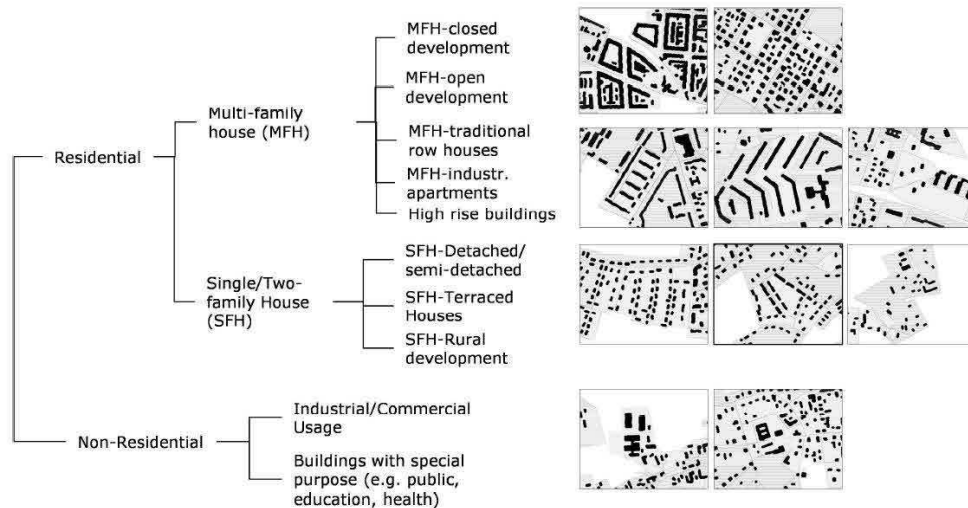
Residential

Multi-family house (MFH)

MFH-closed development

MFH-open development

MFH-traditional row houses

MFH-industr. apartments

High rise buildings

Single/Two-family House (SFH)

SFH-Detached/ semi-detached

SFH-Terraced Houses

SFH-Rural development

Non-Residential

Industrial/Commercial Usage

Buildings with special purpose (e.g. public, education, health)